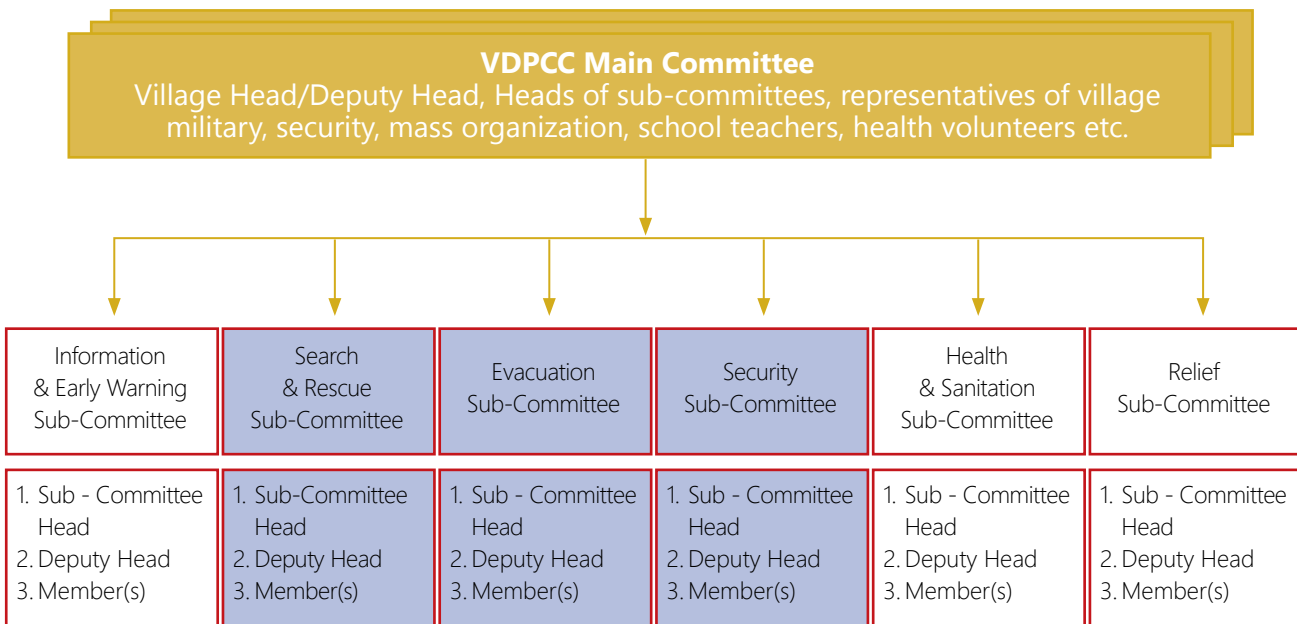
**VDPCC Main Committee**
Village Head/Deputy Head, Heads of sub-committees, representatives of village military, security, mass organization, school teachers, health volunteers etc.

Information & Early Warning Sub-Committee

1. Sub - Committee Head
2. Deputy Head
3. Member(s)

Search & Rescue Sub-Committee

1. Sub-Committee Head
2. Deputy Head
3. Member(s)

Evacuation Sub-Committee

1. Sub - Committee Head
2. Deputy Head
3. Member(s)

Security Sub-Committee

1. Sub - Committee Head
2. Deputy Head
3. Member(s)

Health & Sanitation Sub-Committee

1. Sub - Committee Head
2. Deputy Head
3. Member(s)

Relief Sub-Committee

1. Sub - Committee Head
2. Deputy Head
3. Member(s)